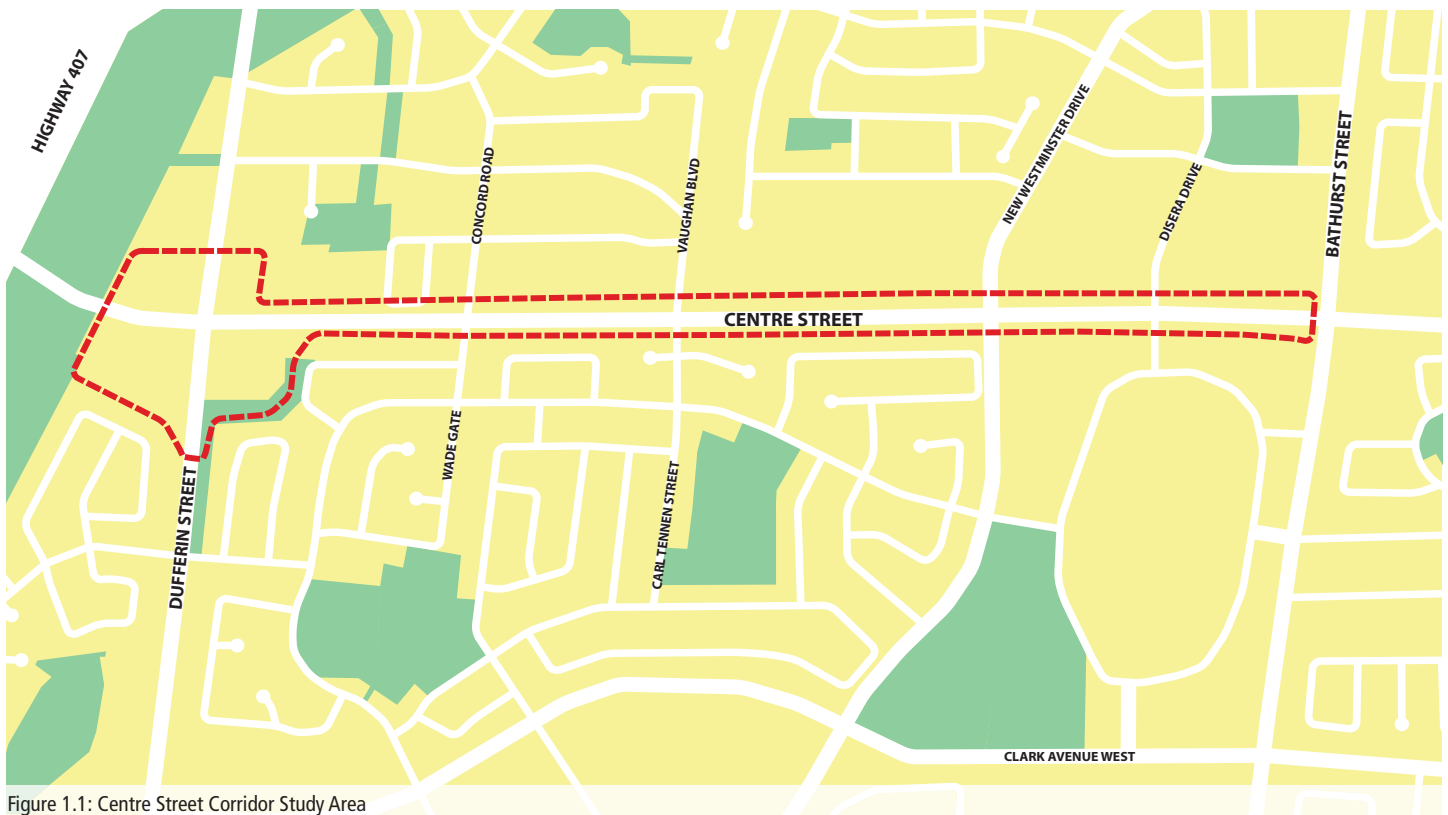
HIGHWAY 407

CONCORD ROAD

VAUGHAN BLVD

NEW WESTMINSTER DRIVE

DISERA DRIVE

BATHURST STREET

CENTRE STREET

WADE GATE

CARL TENNEN STREET

DUFFERIN STREET

CLARK AVENUE WEST

Figure 1.1: Centre Street Corridor Study Area